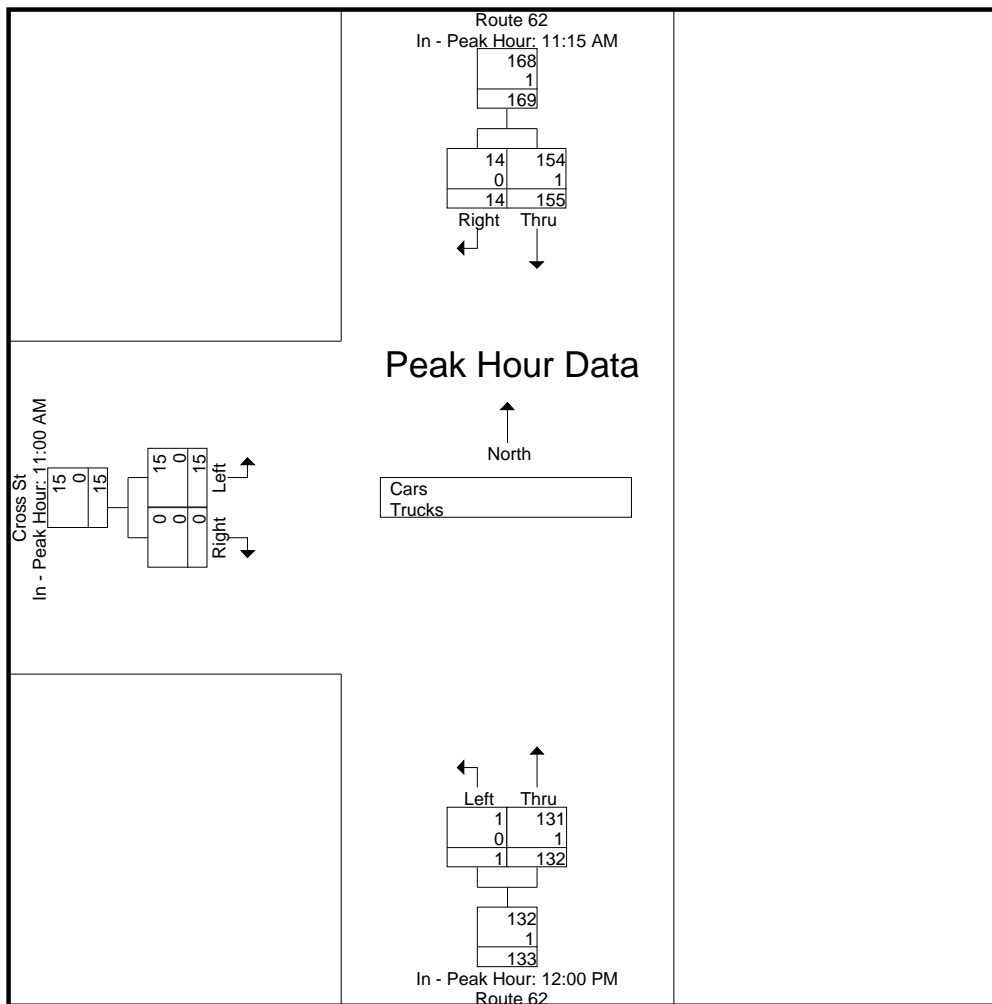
Route 62
In - Peak Hour: 11:15 AM

| 168 |
|---|
| 1 |
| 169 |

| 14 | 154 |
|---|---|
| 0 | 1 |
| 14 | 155 |

Right Thru

Peak Hour Data

North

Cars
Trucks

Cross St
In - Peak Hour: 11:00 AM

| 15 |
|---|
| 0 |
| 15 |

| 15 | 0 |
|---|---|
| 0 | 0 |
| 15 | 0 |

Left Right

Left Thru

| 1 | 131 |
|---|---|
| 0 | 1 |
| 1 | 132 |

| 132 |
|---|
| 1 |
| 133 |

In - Peak Hour: 12:00 PM
Route 62